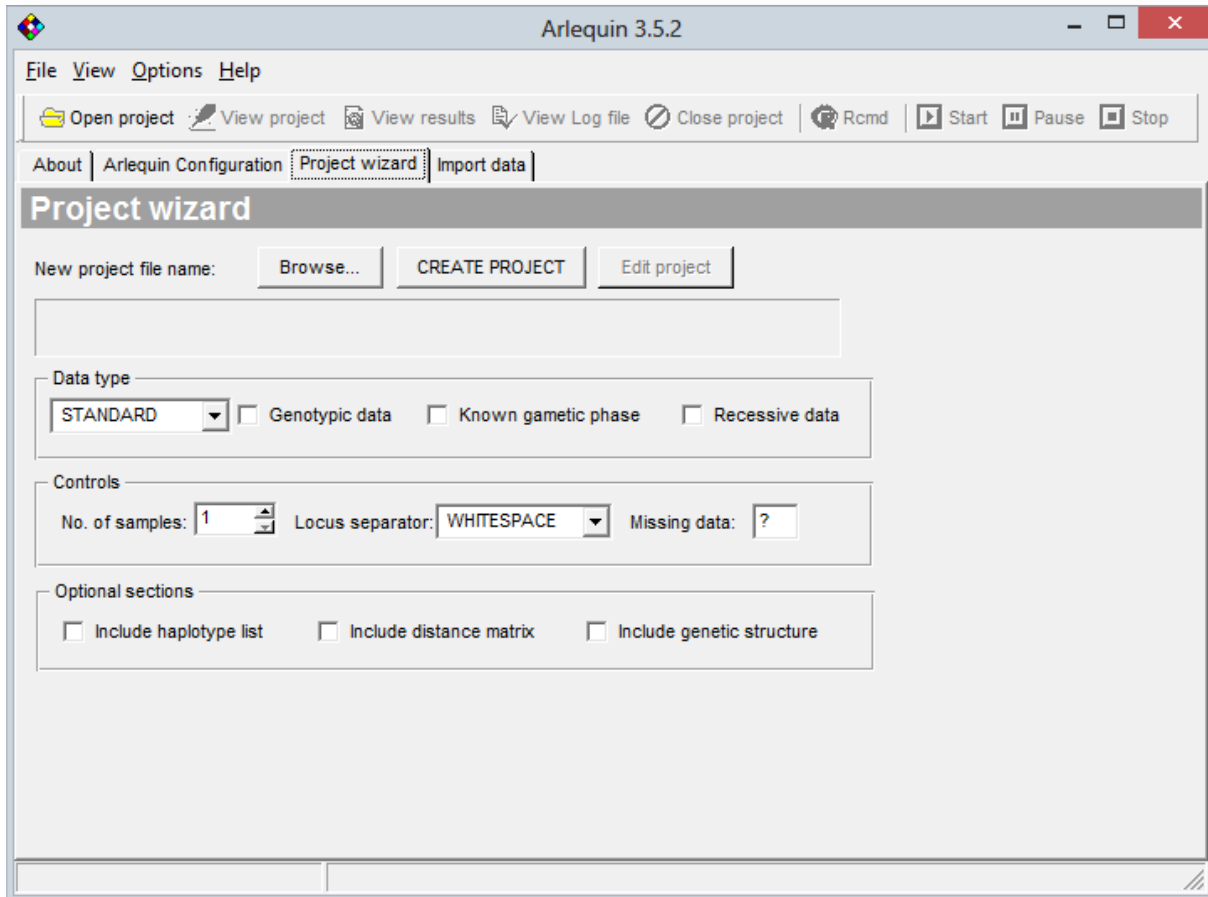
Arlequin 3.5.2

File View Options Help

Open project View project View results View Log file Close project Rcmd Start Pause Stop

About Arlequin Configuration Project wizard Import data

Project wizard

New project file name: Browse... CREATE PROJECT Edit project

Data type
STANDARD Genotypic data Known gametic phase Recessive data

Controls
No. of samples: 1 Locus separator: WHITESPACE Missing data: ?

Optional sections
Include haplotype list Include distance matrix Include genetic structure